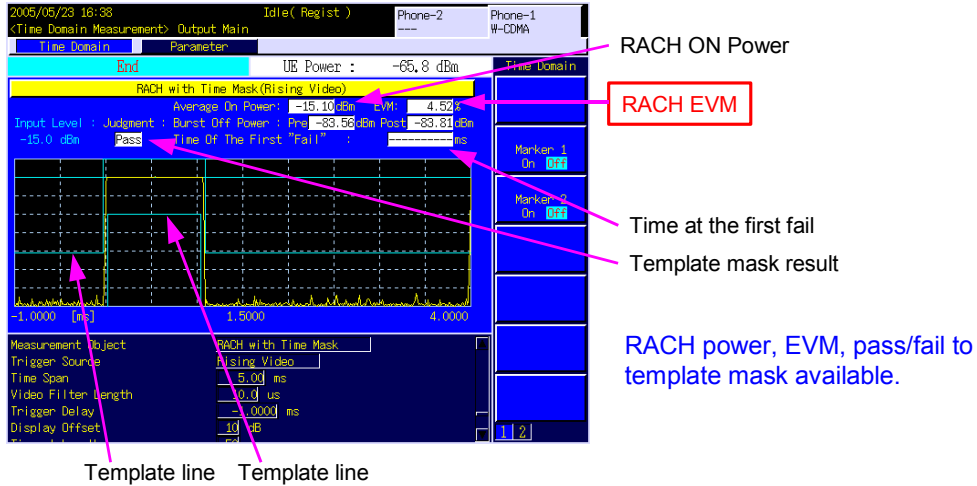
2005/05/23 16:38
<Time Domain Measurement> Output Main
Idle( Regist )
Phone-2
---
Phone-1
W-CDMA
Time Domain
Parameter
End
UE Power : -65.8 dBm
Time Domain
RACH with Time Mask(Rising Video)
Average On Power: -15.10 dBm EVM: 4.52 %
Input Level : Judgment : Burst Off Power : Pre -83.56 dBm Post -83.81 dBm
-15.0 dBm Pass Time Of The First "Fail" : ---------- ms
Marker 1
On Off
Marker 2
On Off
-1.0000 [ms] 1.5000 4.0000
Measurement Object RACH with Time Mask
Trigger Source Rising Video
Time Span 5.00 ms
Video Filter Length 30.0 us
Trigger Delay -1.0000 ms
Display Offset 10 dB
1 2
RACH ON Power
RACH EVM
Time at the first fail
Template mask result
RACH power, EVM, pass/fail to template mask available.
Template line
Template line